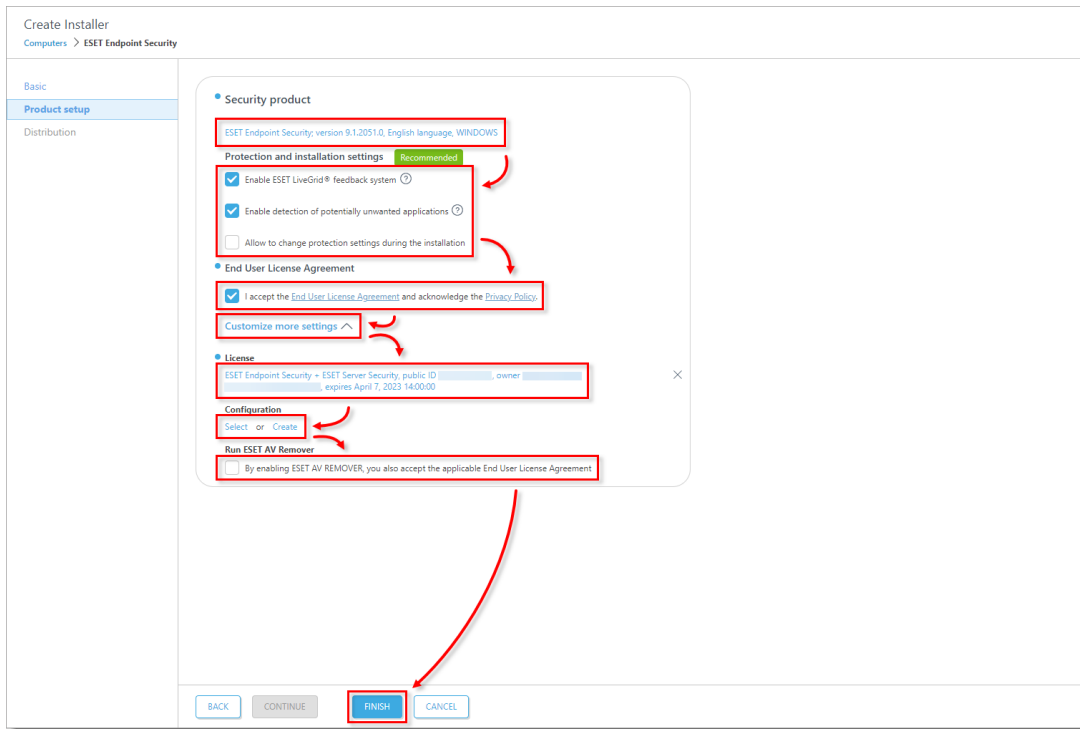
Create Installer

Computers > ESET Endpoint Security

Basic

Product setup

Distribution

Security product

ESET Endpoint Security; version 9.1.2051.0, English language, WINDOWS

Protection and installation settings Recommended

Enable ESET LiveGrid® feedback system

Enable detection of potentially unwanted applications

Allow to change protection settings during the installation

End User License Agreement

I accept the End User License Agreement and acknowledge the Privacy Policy.

Customize more settings

License

ESET Endpoint Security + ESET Server Security, public ID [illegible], owner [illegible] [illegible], expires April 7, 2023 14:00:00

Configuration

Select or Create

Run ESET AV Remover

By enabling ESET AV REMOVER, you also accept the applicable End User License Agreement

BACK CONTINUE FINISH CANCEL